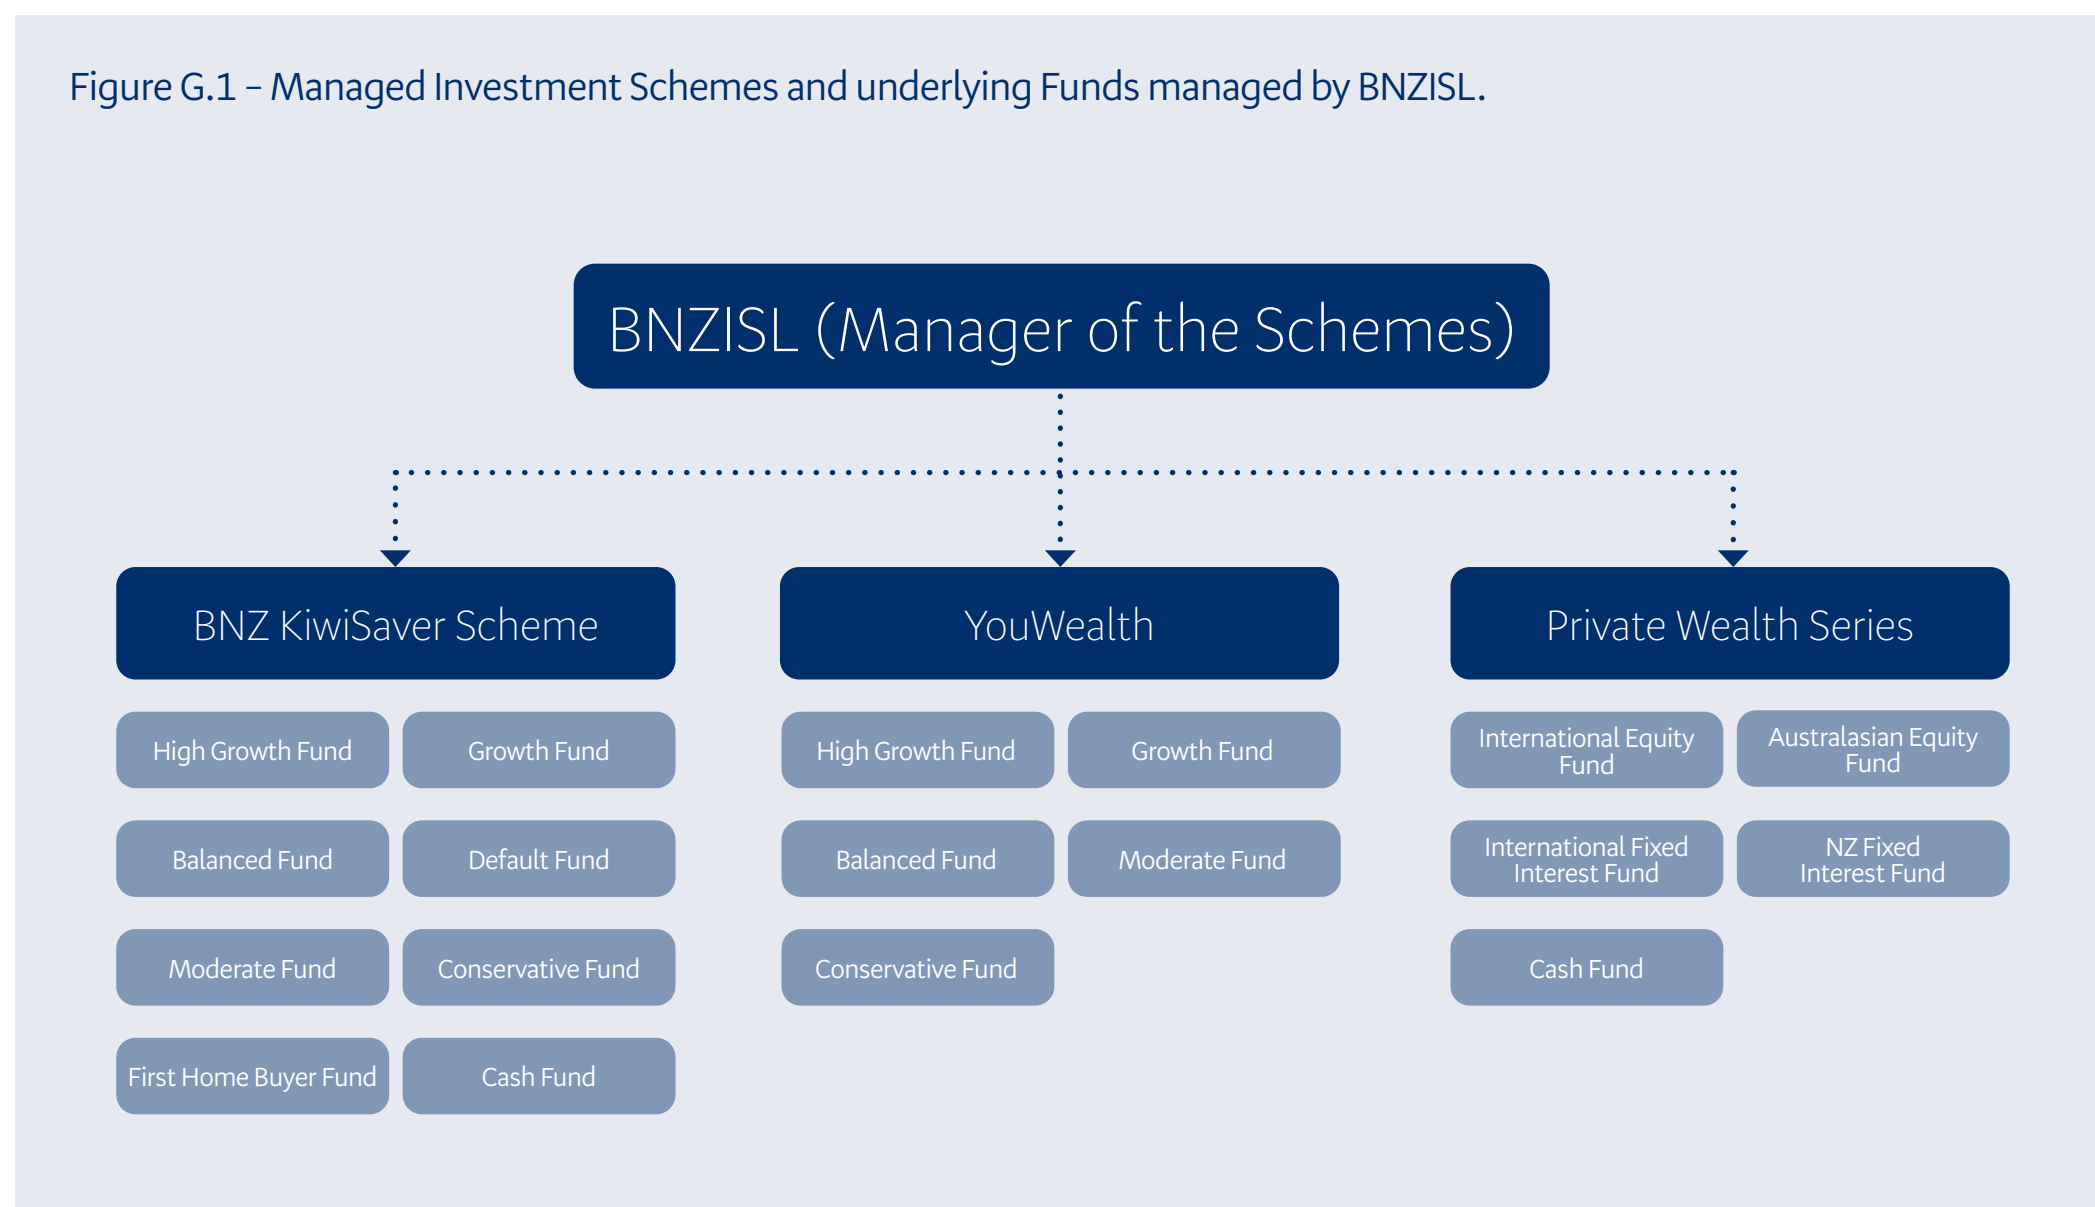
Figure G.1 – Managed Investment Schemes and underlying Funds managed by BNZISL.

BNZISL (Manager of the Schemes)

BNZ KiwiSaver Scheme

High Growth Fund

Growth Fund

Balanced Fund

Default Fund

Moderate Fund

Conservative Fund

First Home Buyer Fund

Cash Fund

YouWealth

High Growth Fund

Growth Fund

Balanced Fund

Moderate Fund

Conservative Fund

Private Wealth Series

International Equity Fund

Australasian Equity Fund

International Fixed Interest Fund

NZ Fixed Interest Fund

Cash Fund